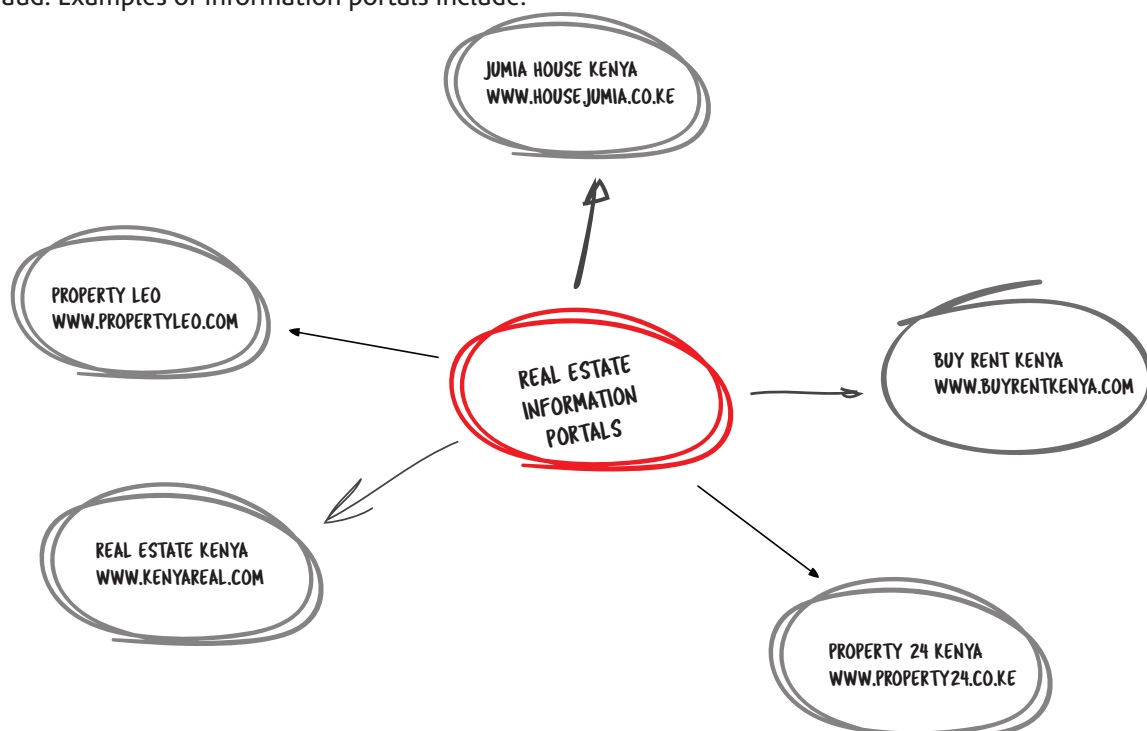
aud. Examples of information portals include:

JUMIA HOUSE KENYA
WWW.HOUSEJUMIA.CO.KE

PROPERTY LEO
WWW.PROPERTYLEO.COM

REAL ESTATE INFORMATION PORTALS

BUY RENT KENYA
WWW.BUYRENTKENYA.COM

REAL ESTATE KENYA
WWW.KENYAREAL.COM

PROPERTY 24 KENYA
WWW.PROPERTY24.CO.KE